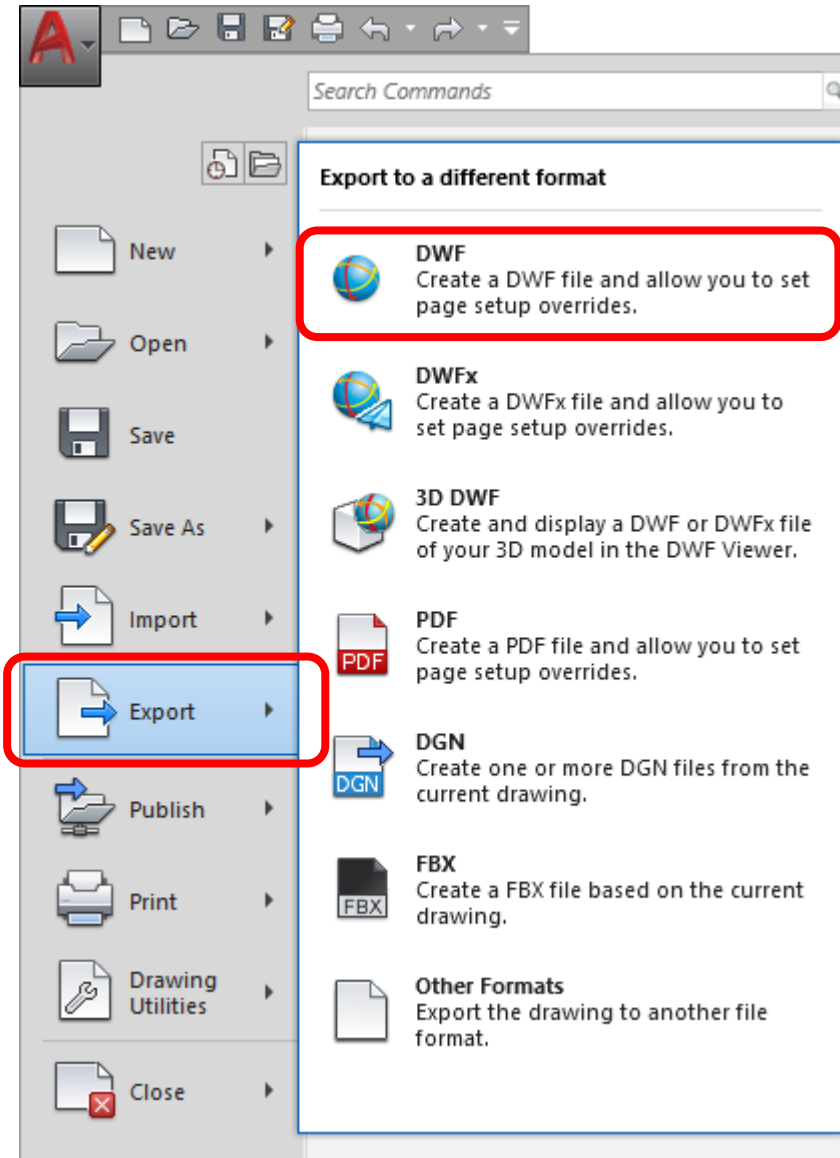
Search Commands

New

Open

Save

Save As

Import

Export

Publish

Print

Drawing Utilities

Close

Export to a different format

DWF
Create a DWF file and allow you to set page setup overrides.

DWFx
Create a DWFx file and allow you to set page setup overrides.

3D DWF
Create and display a DWF or DWFx file of your 3D model in the DWF Viewer.

PDF
PDF
Create a PDF file and allow you to set page setup overrides.

DGN
DGN
Create one or more DGN files from the current drawing.

FBX
FBX
Create a FBX file based on the current drawing.

Other Formats
Export the drawing to another file format.